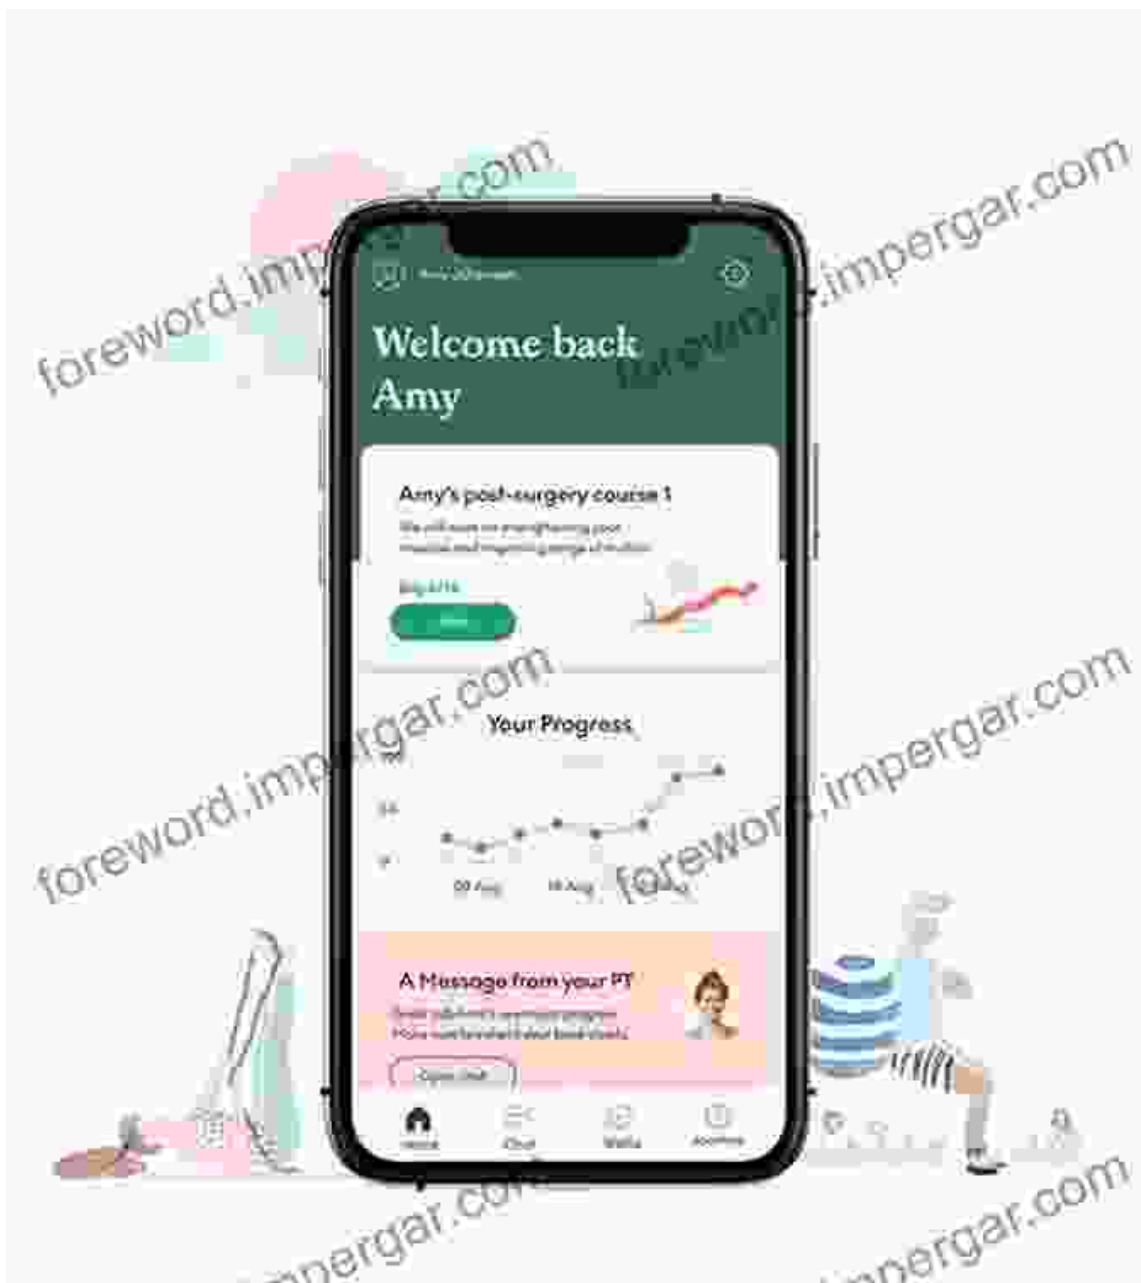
foreword.impergar.com

foreword.impergar.com

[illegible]

Welcome back Amy

Amy's post-surgery course 1

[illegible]

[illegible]

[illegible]

Your Progress

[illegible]

09 Aug

16 Aug

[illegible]

foreword.impergar.com

foreword.impergar.com

A Message from your PT

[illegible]

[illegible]

Home

Chat

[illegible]

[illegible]

impergar.com

impergar.com